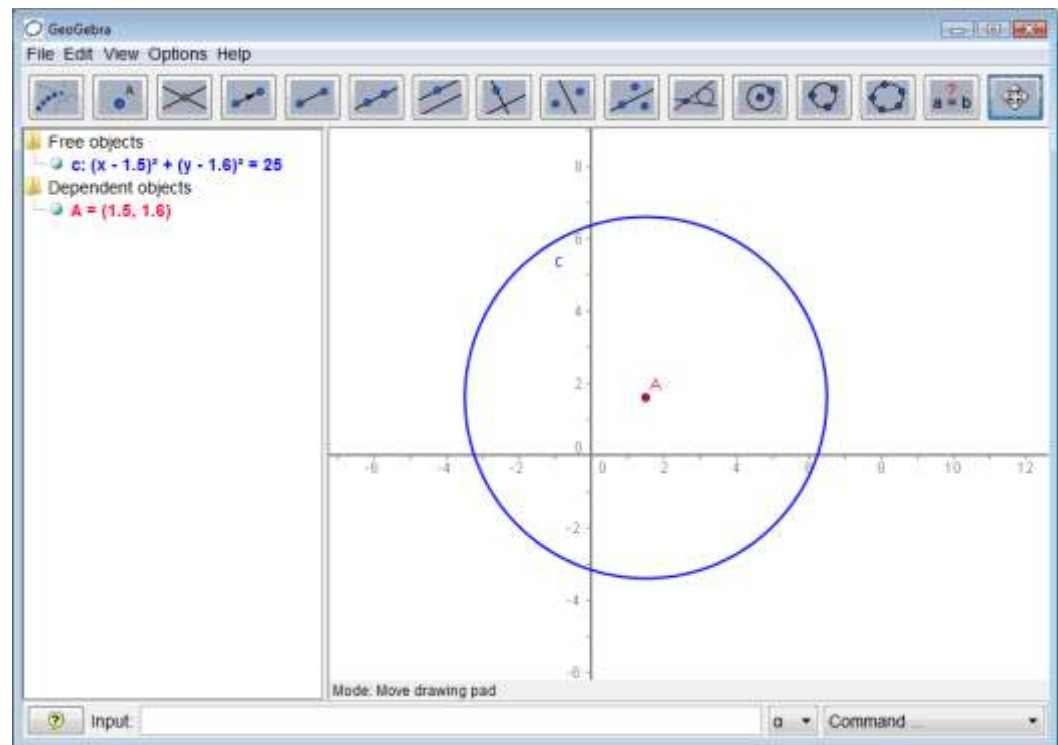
GeoGebra

File Edit View Options Help

Free objects

c: $(x - 1.5)^2 + (y - 1.6)^2 = 25$

Dependent objects

A = (1.5, 1.6)

8

6

c

4

2

A

0

-6 -4 -2 0 2 4 6 8 10 12

-2

-4

-6

Mode: Move drawing pad

Input:

α

Command ...